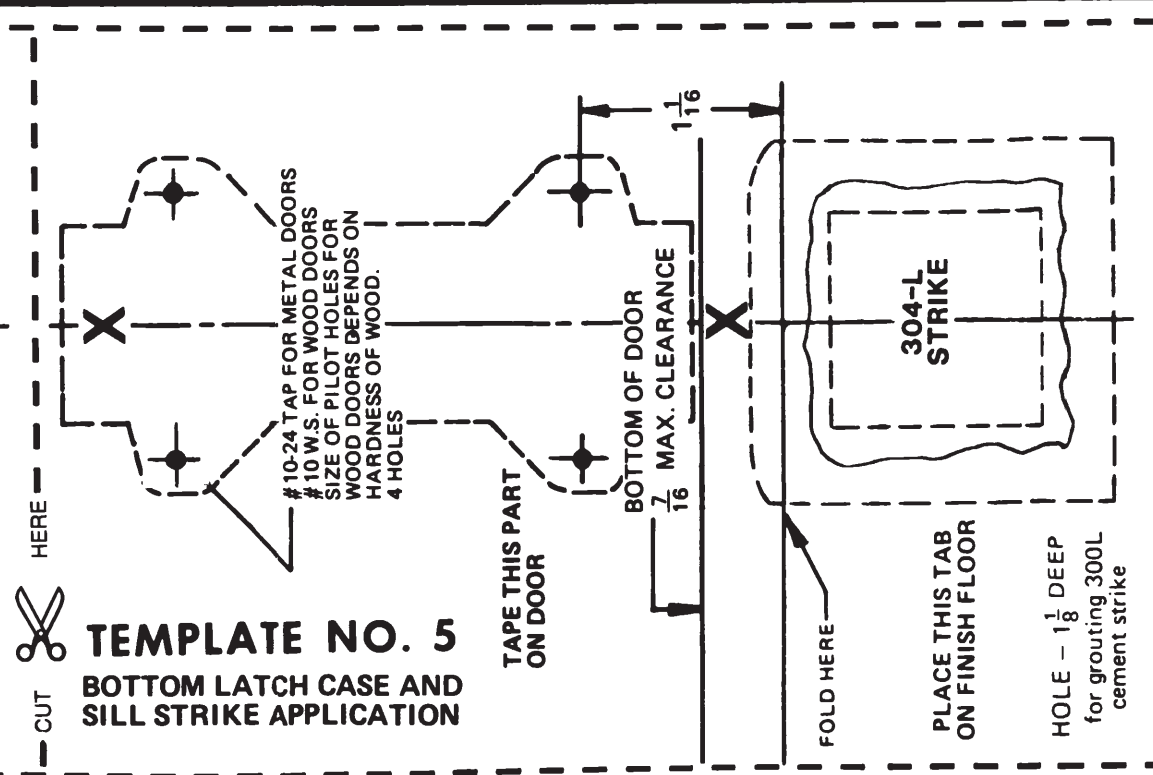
$1\frac{1}{16}$

#10-24 TAP FOR METAL DOORS
#10 W.S. FOR WOOD DOORS
SIZE OF PILOT HOLES FOR WOOD DOORS DEPENDS ON HARDNESS OF WOOD.
4 HOLES

BOTTOM OF DOOR
$\frac{7}{16}$ MAX. CLEARANCE

TAPE THIS PART ON DOOR

304-L STRIKE

FOLD HERE

PLACE THIS TAB ON FINISH FLOOR

HOLE – $1\frac{1}{8}$ DEEP
for grouting 300L cement strike

CUT HERE

TEMPLATE NO. 5
BOTTOM LATCH CASE AND SILL STRIKE APPLICATION